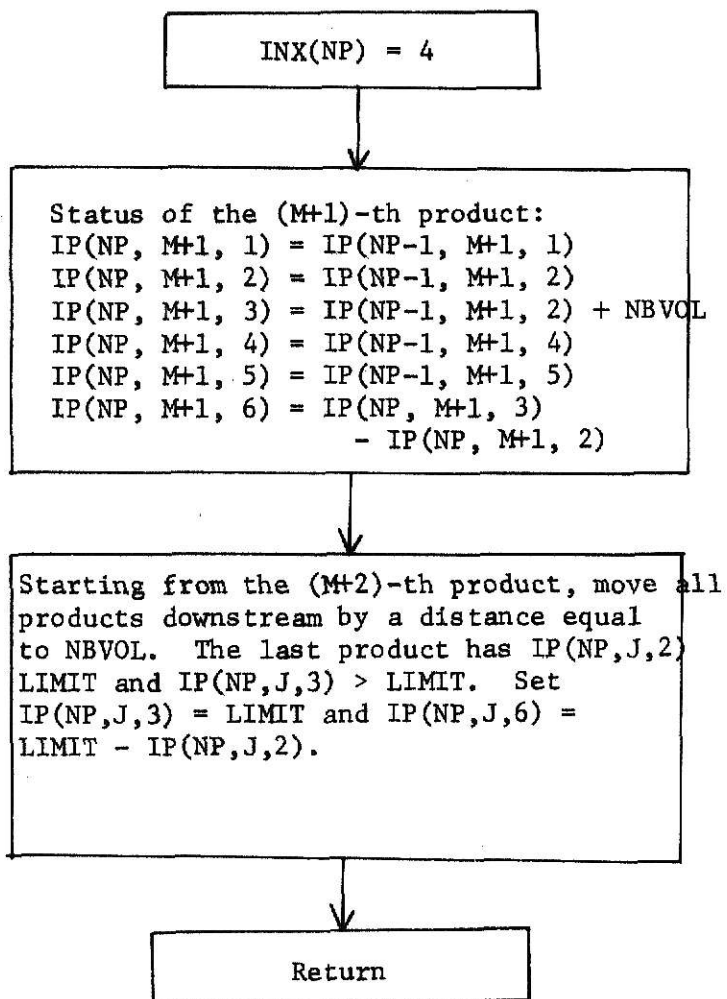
INX(NP) = 4

Status of the (M+1)-th product:
IP(NP, M+1, 1) = IP(NP-1, M+1, 1)
IP(NP, M+1, 2) = IP(NP-1, M+1, 2)
IP(NP, M+1, 3) = IP(NP-1, M+1, 2) + NBVOL
IP(NP, M+1, 4) = IP(NP-1, M+1, 4)
IP(NP, M+1, 5) = IP(NP-1, M+1, 5)
IP(NP, M+1, 6) = IP(NP, M+1, 3) - IP(NP, M+1, 2)

Starting from the (M+2)-th product, move all products downstream by a distance equal to NBVOL. The last product has IP(NP,J,2) LIMIT and IP(NP,J,3) > LIMIT. Set IP(NP,J,3) = LIMIT and IP(NP,J,6) = LIMIT - IP(NP,J,2).

Return